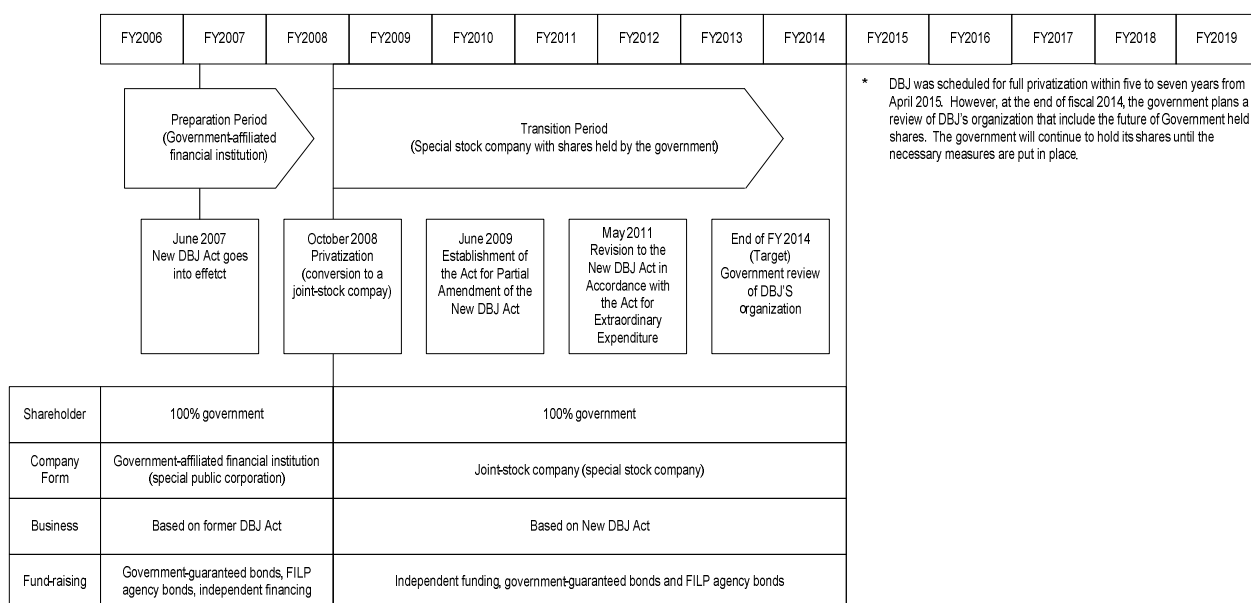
| FY2006 | FY2007 | FY2008 | FY2009 | FY2010 | FY2011 | FY2012 | FY2013 | FY2014 | FY2015 | FY2016 | FY2017 | FY2018 | FY2019 |
|---|---|---|---|---|---|---|---|---|---|---|---|---|---|

Preparation Period (Government-affiliated financial institution)

Transition Period (Special stock company with shares held by the government)

* DBJ was scheduled for full privatization within five to seven years from April 2015. However, at the end of fiscal 2014, the government plans a review of DBJ's organization that include the future of Government held shares. The government will continue to hold its shares until the necessary measures are put in place.

June 2007 New DBJ Act goes into effetct

October 2008 Privatization (conversion to a joint-stock compay)

June 2009 Establishment of the Act for Partial Amendment of the New DBJ Act

May 2011 Revision to the New DBJ Act in Accordance with the Act for Extraordinary Expenditure

End of FY2014 (Target) Government review of DBJ'S organization

| Shareholder | 100% government | 100% government |
|---|---|---|
| Company Form | Government-affiliated financial institution (special public corporation) | Joint-stock company (special stock company) |
| Business | Based on former DBJ Act | Based on New DBJ Act |
| Fund-raising | Government-guaranteed bonds, FILP agency bonds, independent financing | Independent funding, government-guaranteed bonds and FILP agency bonds |